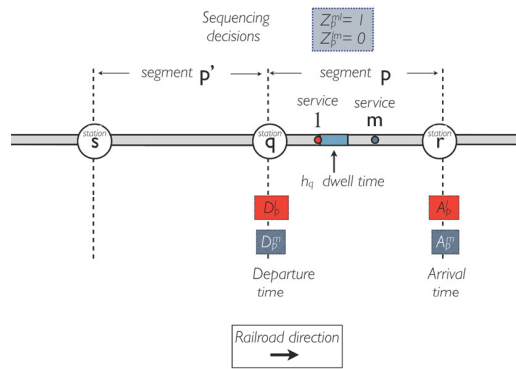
Sequencing decisions

$Z_p^{ml} = 1$
$Z_p^{lm} = 0$

segment p'

segment p

service l

service m

station s

station q

station r

$h_q$ dwell time

$D_p^l$

$D_p^m$

Departure time

$A_p^l$

$A_p^m$

Arrival time

Railroad direction